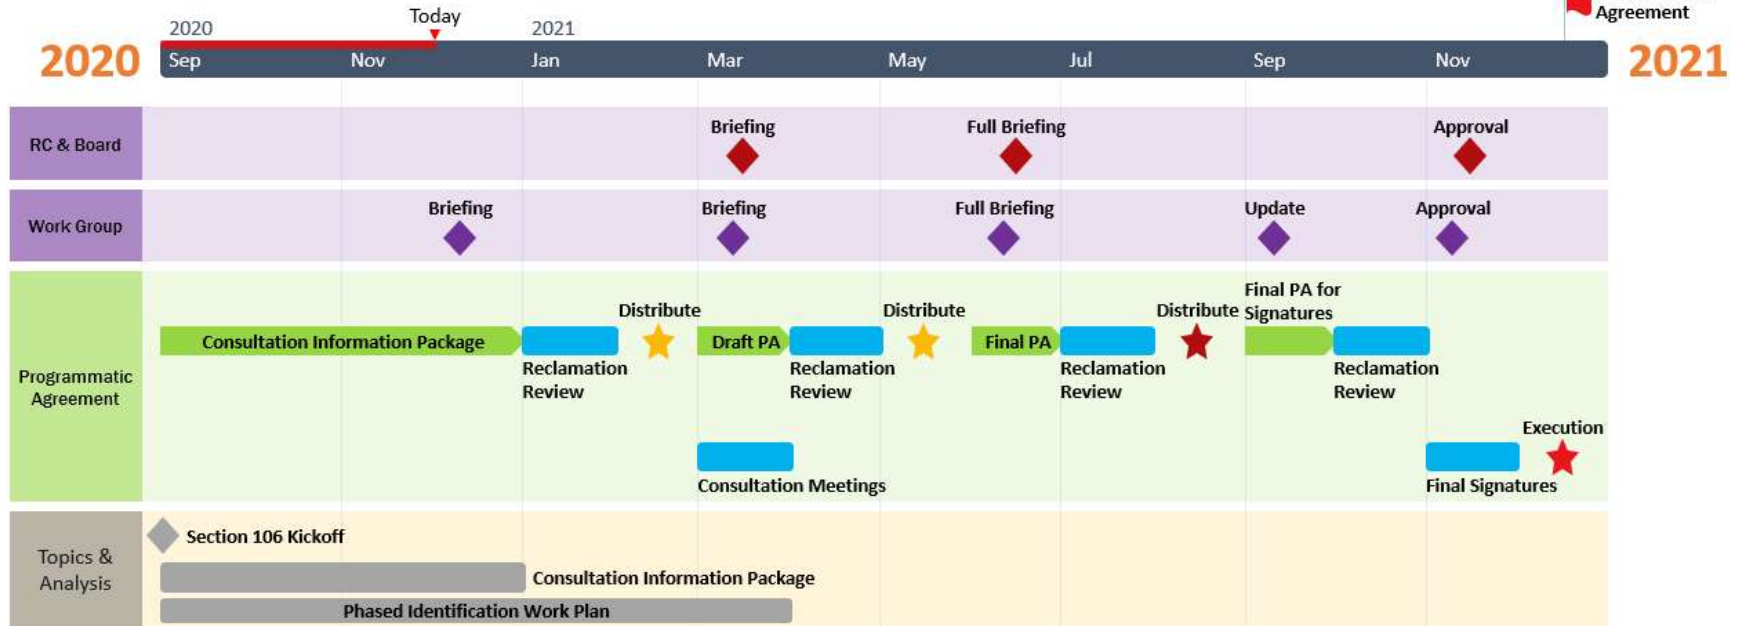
Agreement

2020 Today 2021

2020 Sep Nov Jan Mar May Jul Sep Nov 2021

RC & Board
Briefing
Full Briefing
Approval

Work Group
Briefing
Briefing
Full Briefing
Update
Approval

Programmatic Agreement
Consultation Information Package
Reclamation Review
Distribute
Draft PA
Reclamation Review
Distribute
Final PA
Reclamation Review
Distribute
Final PA for Signatures
Reclamation Review
Consultation Meetings
Execution
Final Signatures

Topics & Analysis
Section 106 Kickoff
Consultation Information Package
Phased Identification Work Plan